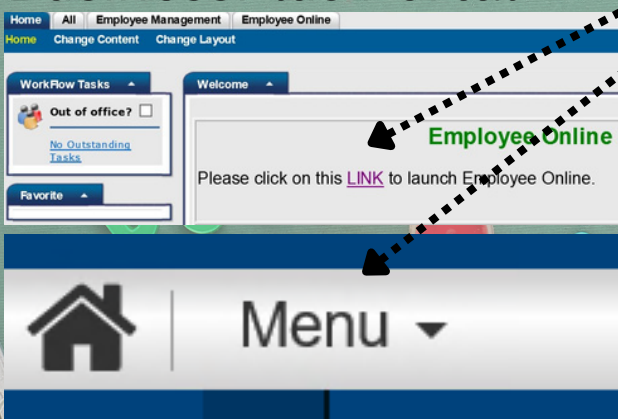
Home All Employee Management Employee Online

Home Change Content Change Layout

WorkFlow Tasks

Out of office?

No Outstanding Tasks

Favorite

Welcome

Employee Online

Please click on this LINK to launch Employee Online.

Menu